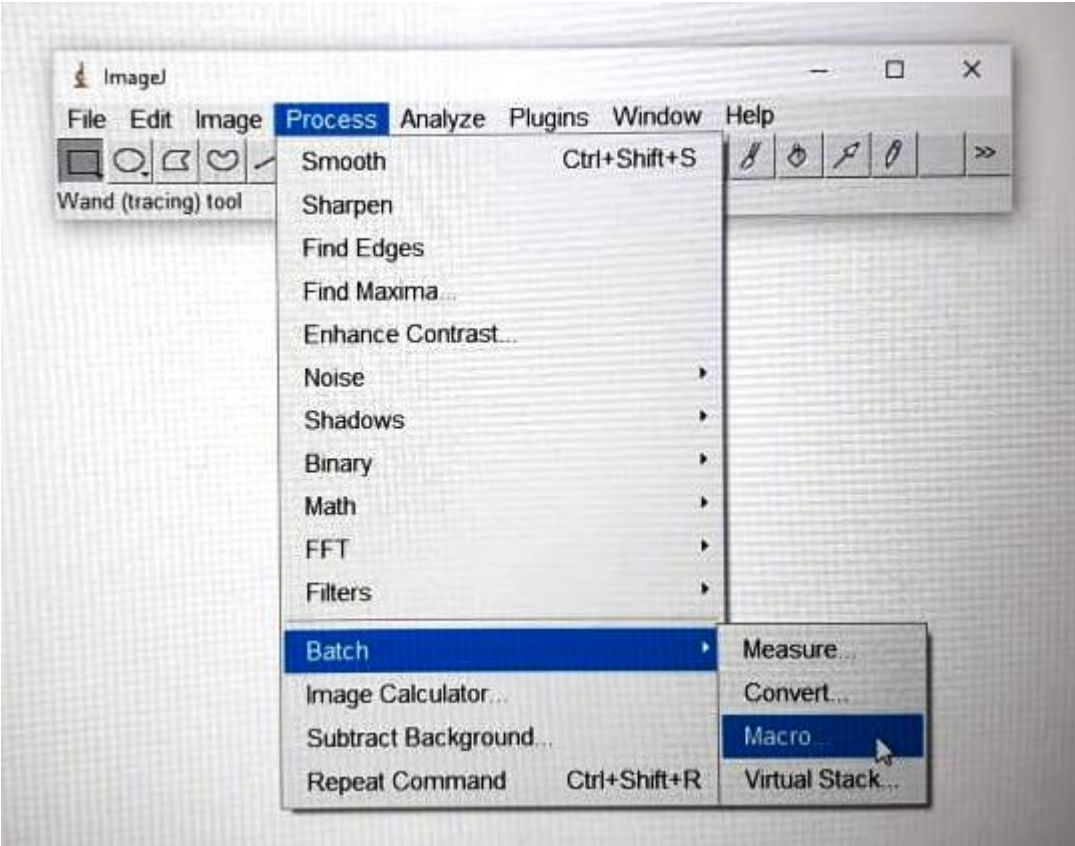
ImageJ

File Edit Image Process Analyze Plugins Window Help

>>

Wand (tracing) tool

Smooth Ctrl+Shift+S
Sharpen
Find Edges
Find Maxima...
Enhance Contrast...
Noise
Shadows
Binary
Math
FFT
Filters
Batch
Image Calculator...
Subtract Background...
Repeat Command Ctrl+Shift+R

Measure...
Convert...
Macro...
Virtual Stack...